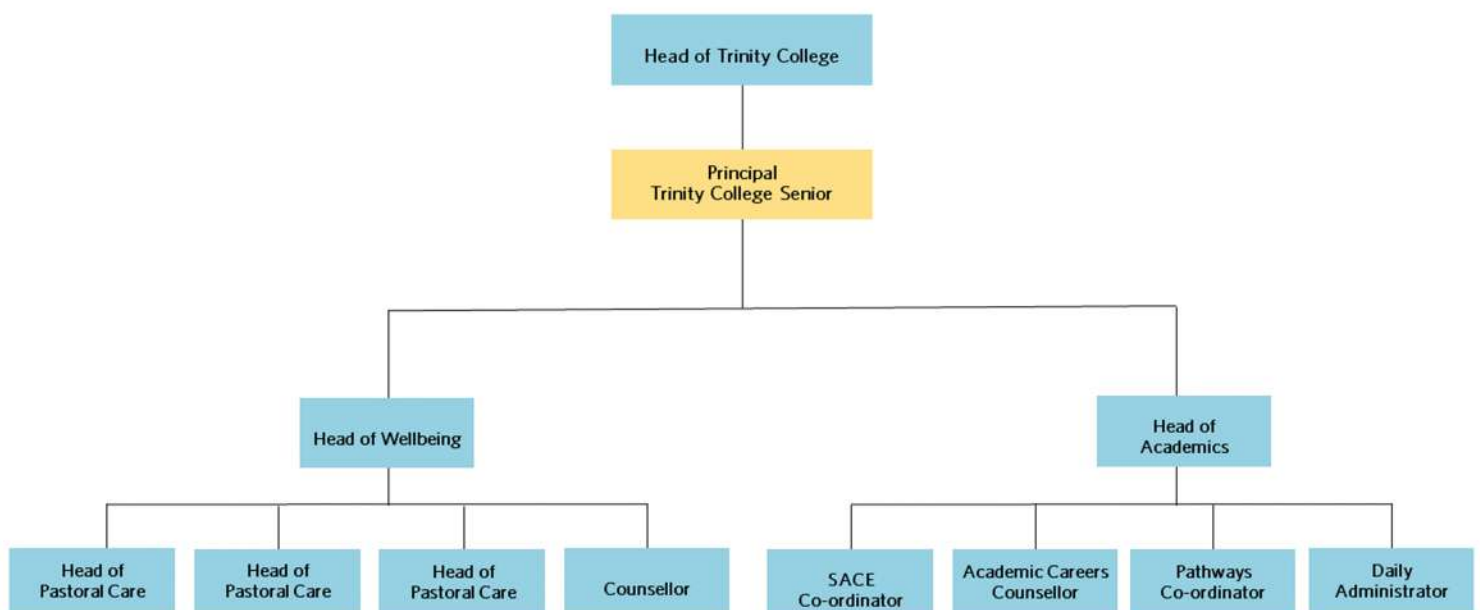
Head of Trinity College

Principal
Trinity College Senior

Head of Wellbeing

Head of Academics

Head of Pastoral Care

Head of Pastoral Care

Head of Pastoral Care

Counsellor

SACE Co-ordinator

Academic Careers Counsellor

Pathways Co-ordinator

Daily Administrator